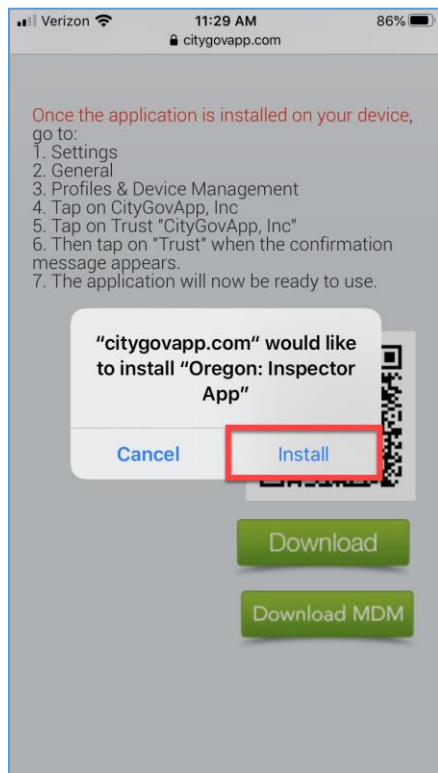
Verizon 11:29 AM 86%
citygovapp.com

Once the application is installed on your device, go to:
1. Settings
2. General
3. Profiles & Device Management
4. Tap on CityGovApp, Inc
5. Tap on Trust "CityGovApp, Inc"
6. Then tap on "Trust" when the confirmation message appears.
7. The application will now be ready to use.

"citygovapp.com" would like to install "Oregon: Inspector App"

Cancel
Install

Download

Download MDM